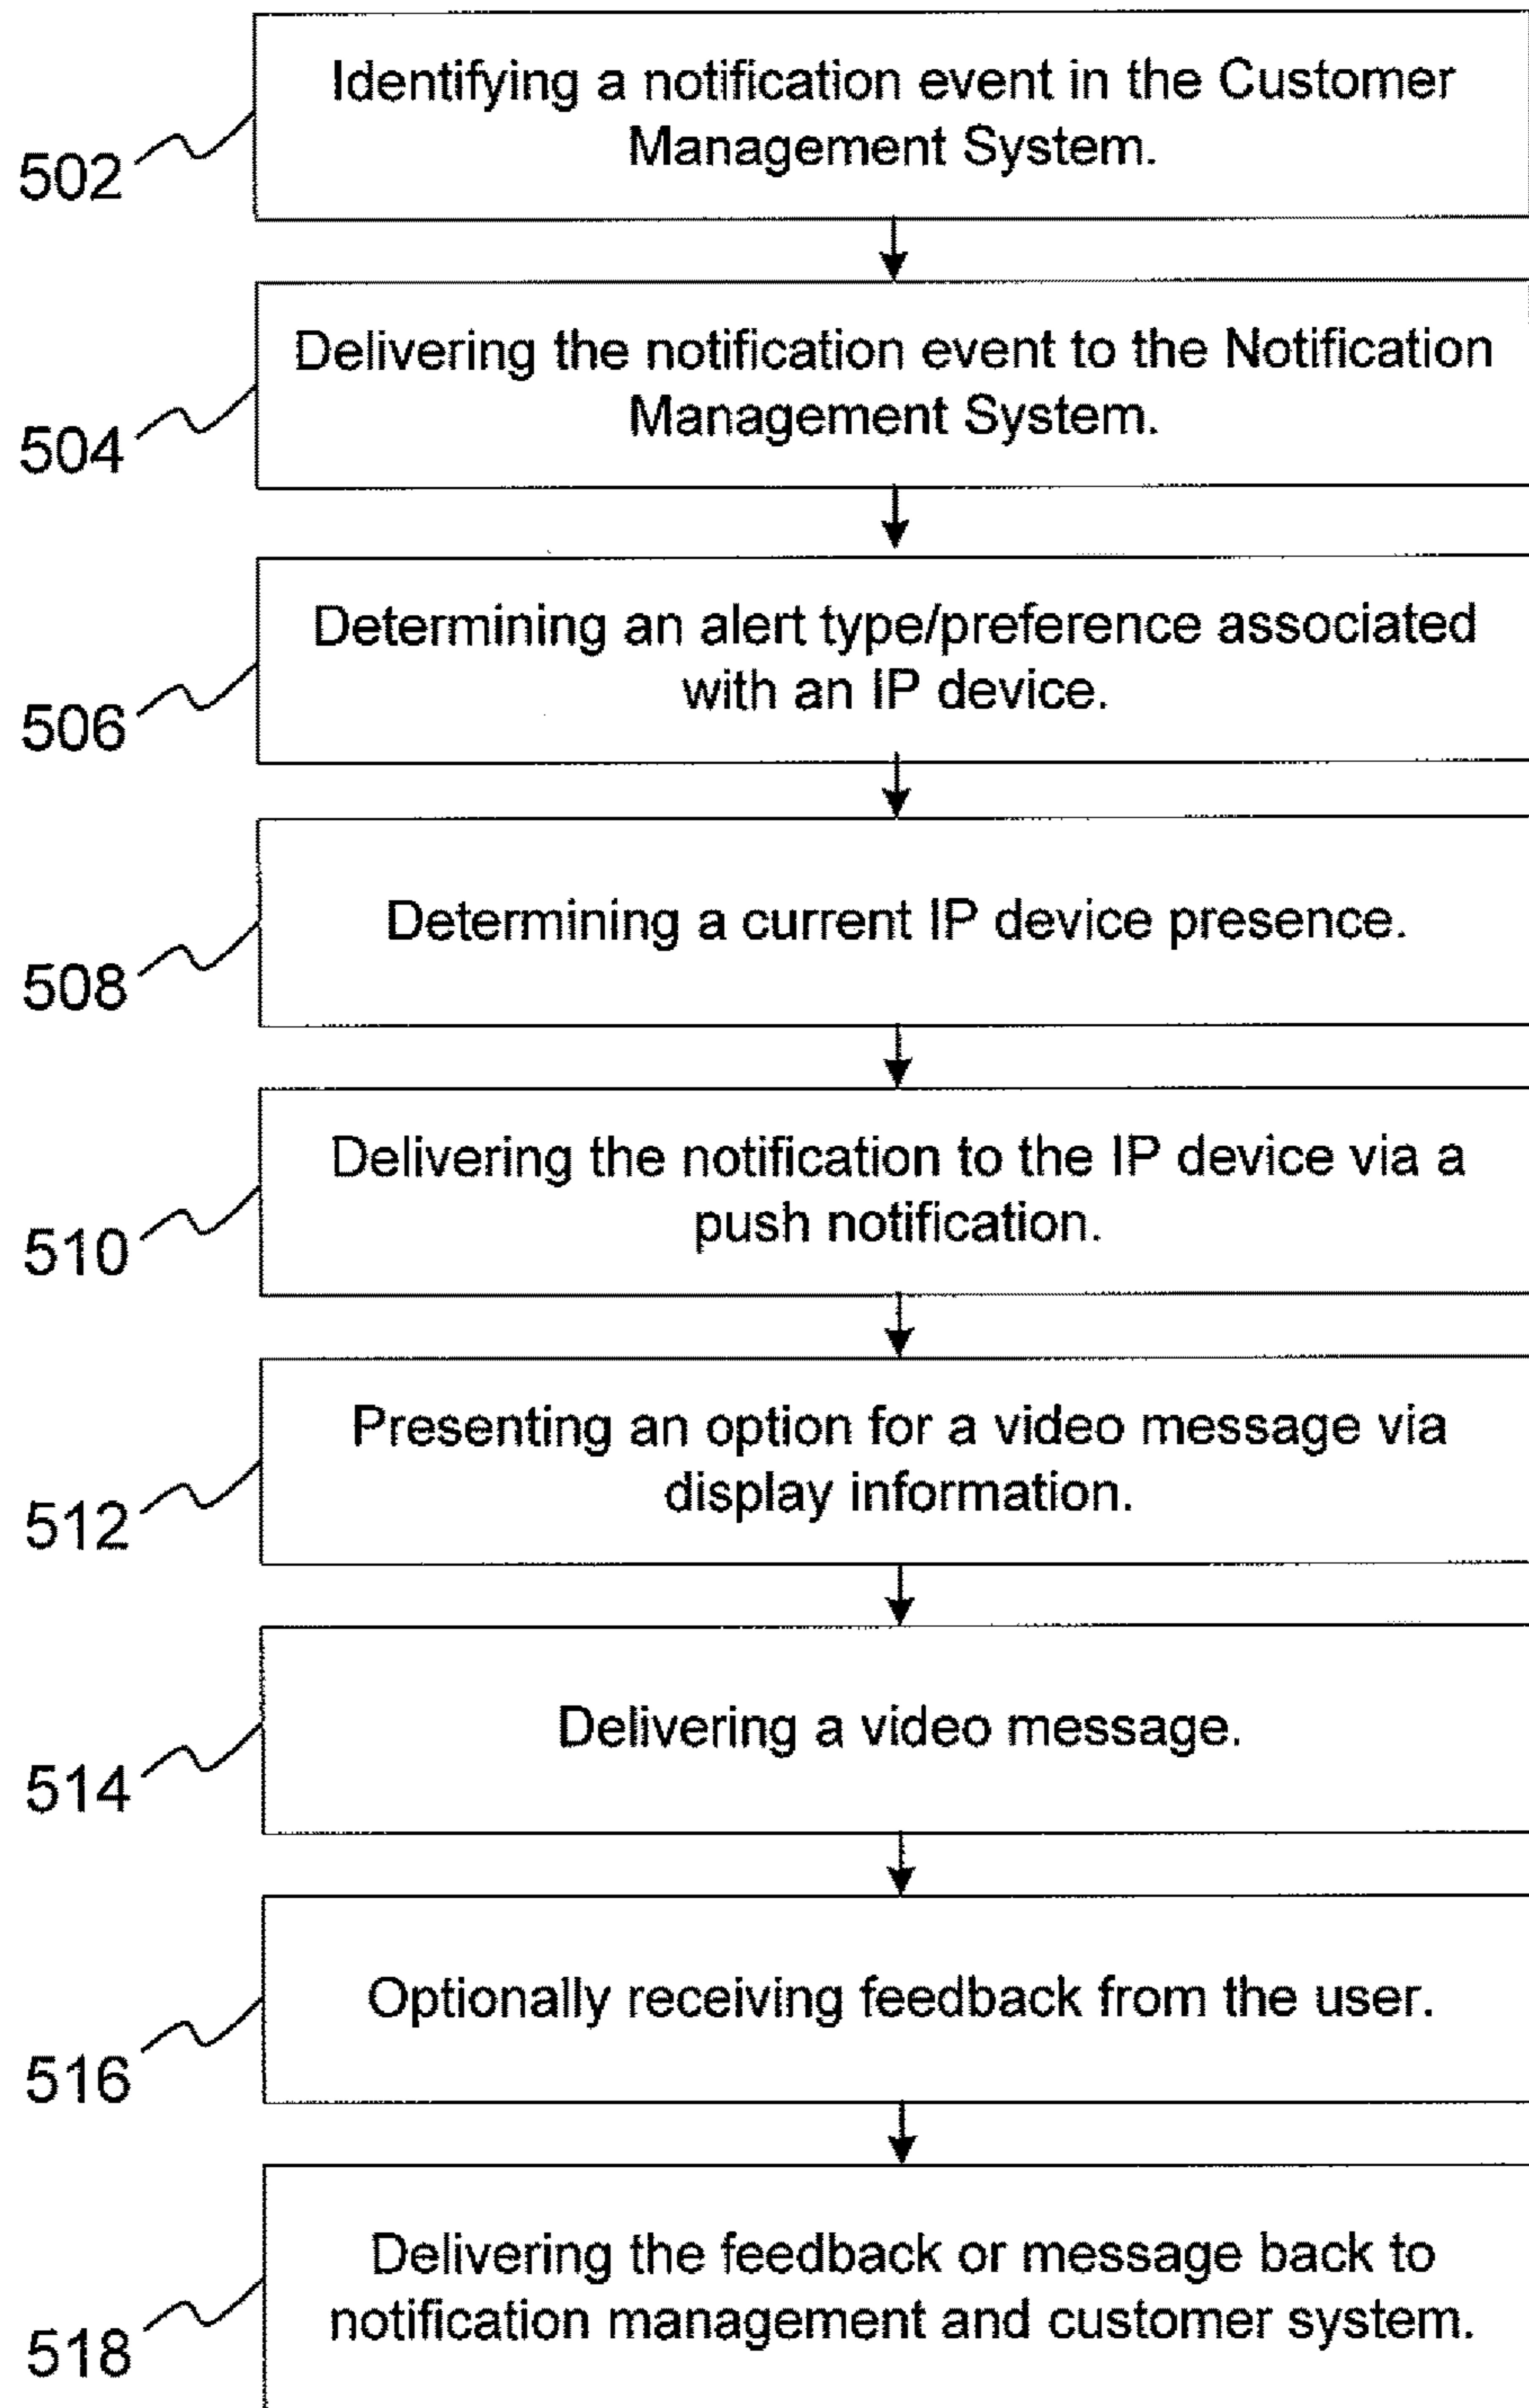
502
Identifying a notification event in the Customer Management System.

504
Delivering the notification event to the Notification Management System.

506
Determining an alert type/preference associated with an IP device.

508
Determining a current IP device presence.

510
Delivering the notification to the IP device via a push notification.

512
Presenting an option for a video message via display information.

514
Delivering a video message.

516
Optionally receiving feedback from the user.

518
Delivering the feedback or message back to notification management and customer system.